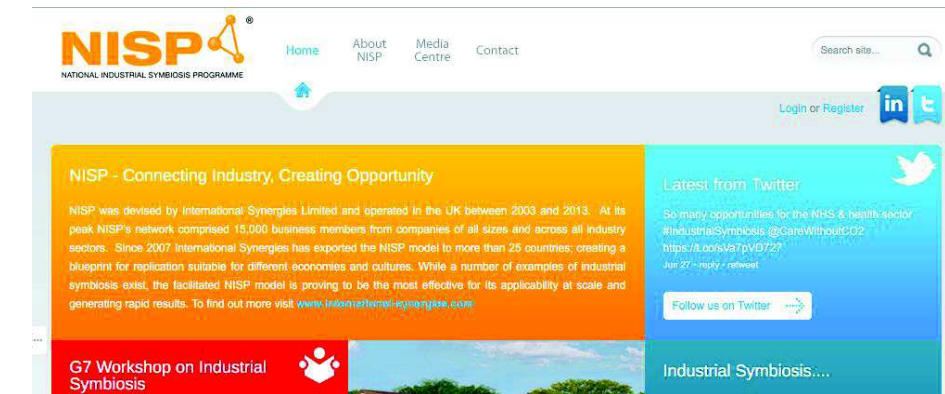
NISP®
NATIONAL INDUSTRIAL SYMBIOSIS PROGRAMME

Home
About NISP
Media Centre
Contact

Search site...

Login or Register

in

NISP - Connecting Industry, Creating Opportunity

NISP was devised by International Synergies Limited and operated in the UK between 2003 and 2013. At its peak NISP's network comprised 15,000 business members from companies of all sizes and across all industry sectors. Since 2007 International Synergies has exported the NISP model to more than 25 countries; creating a blueprint for replication suitable for different economies and cultures. While a number of examples of industrial symbiosis exist, the facilitated NISP model is proving to be the most effective for its applicability at scale and generating rapid results. To find out more visit www.international-synergies.com

Latest from Twitter

So many opportunities for the NHS & health sector #IndustrialSymbiosis @CareWithoutCO2 https://t.co/sVa7pVD727
Jun 27 · reply · retweet

Follow us on Twitter

G7 Workshop on Industrial Symbiosis

Industrial Symbiosis....